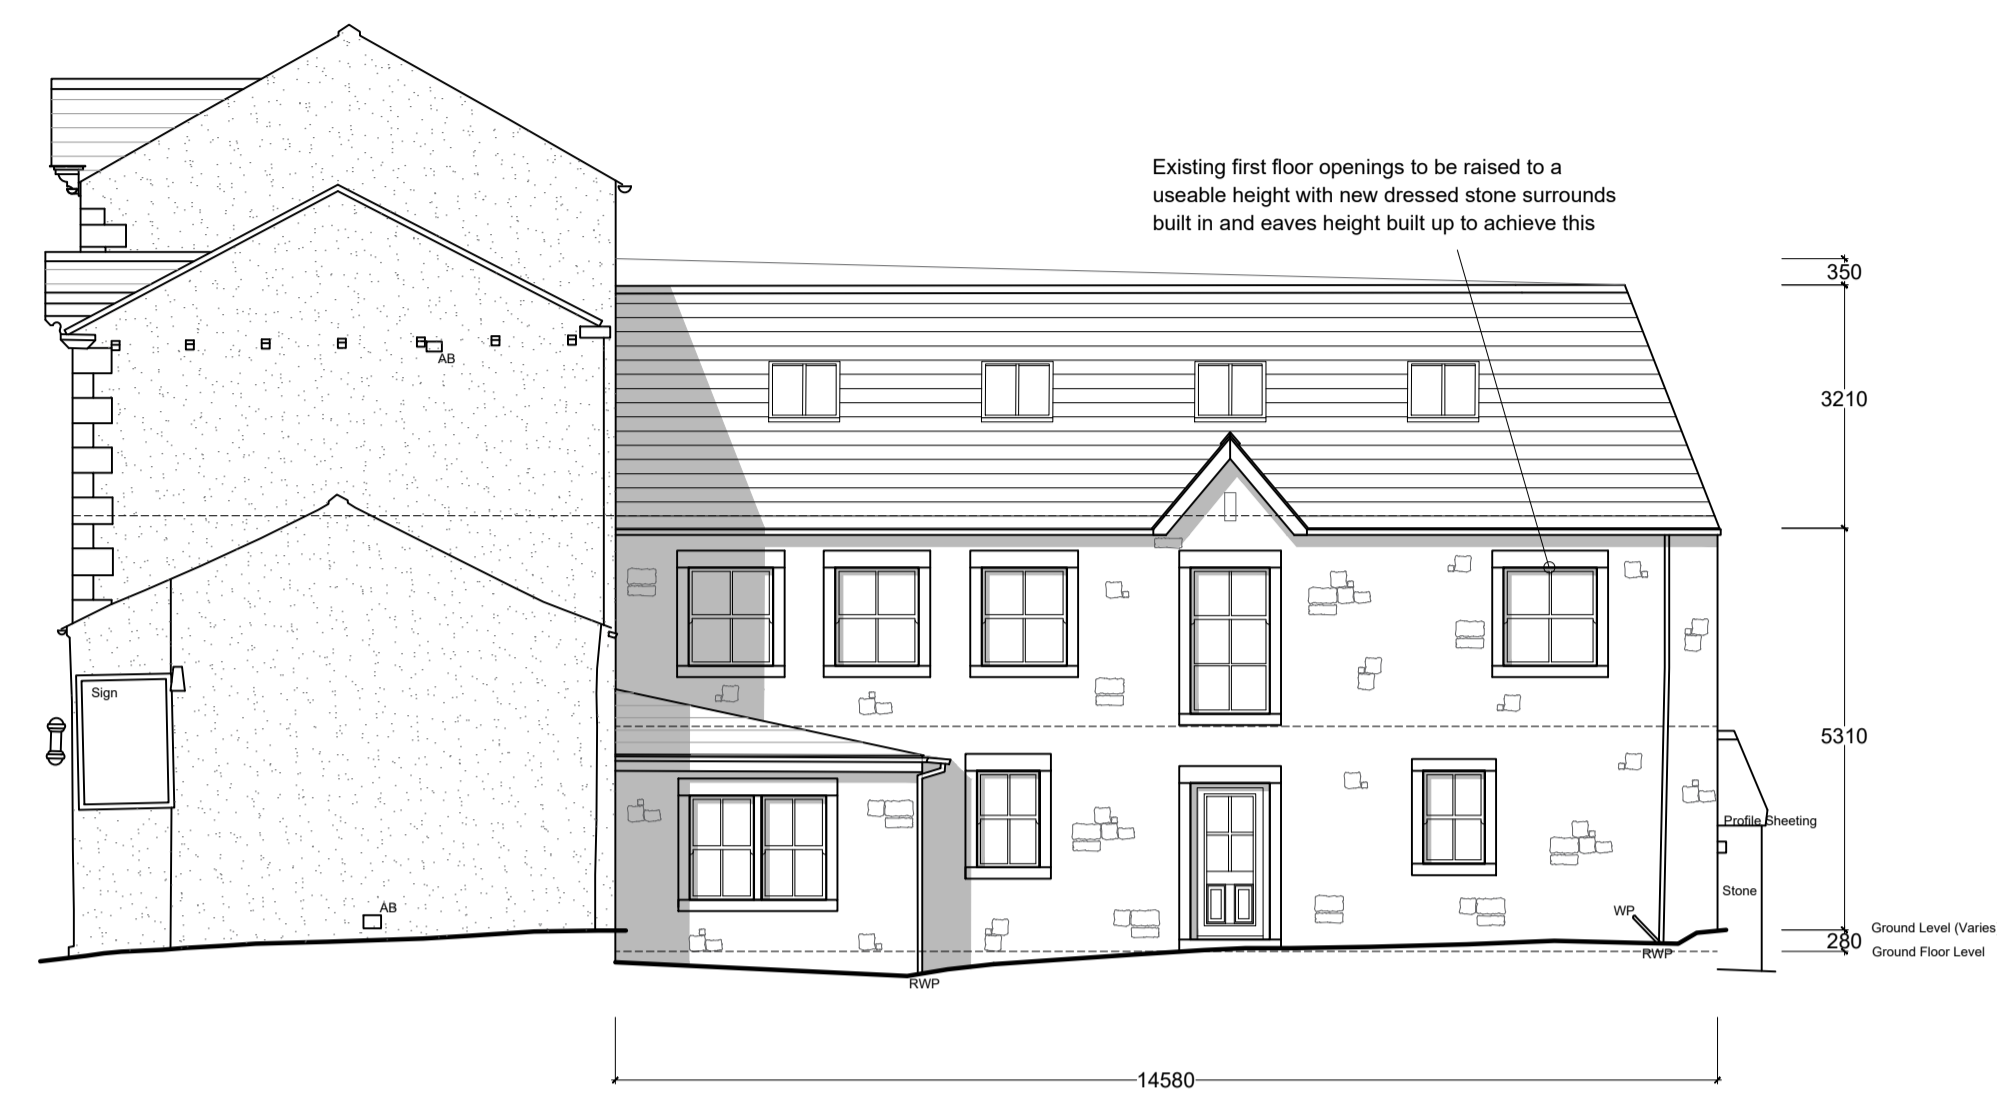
Existing first floor openings to be raised to a useable height with new dressed stone surrounds built in and eaves height built up to achieve this

350

3210

5310

280

AB

AB

Sign

Profile Sheeting

Stone

WP

RWP

RWP

Ground Level (Varies

Ground Floor Level

14580